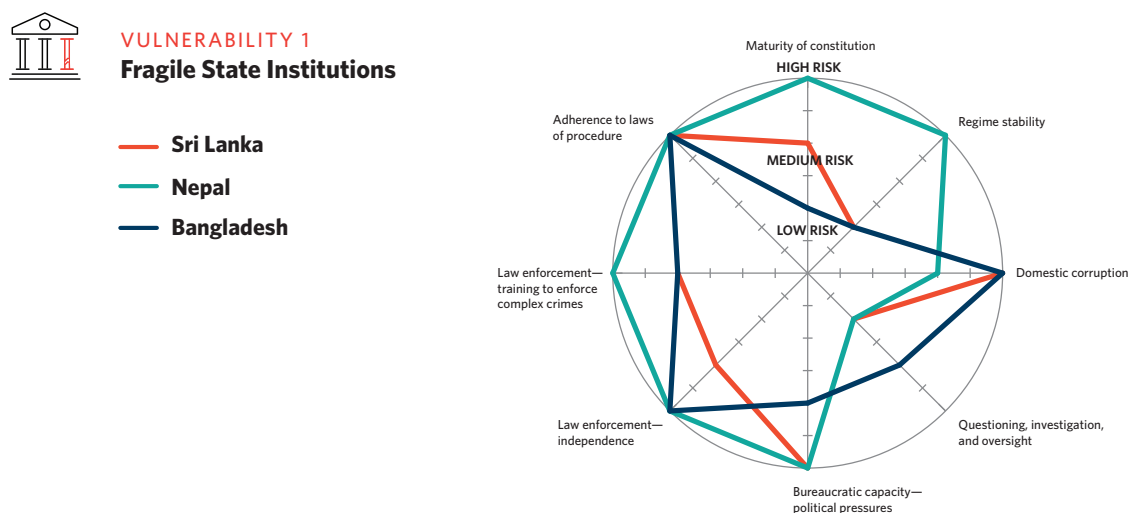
VULNERABILITY 1
Fragile State Institutions

Sri Lanka
Nepal
Bangladesh

Maturity of constitution
HIGH RISK
MEDIUM RISK
LOW RISK
Regime stability
Domestic corruption
Questioning, investigation, and oversight
Bureaucratic capacity—political pressures
Law enforcement—independence
Law enforcement—training to enforce complex crimes
Adherence to laws of procedure